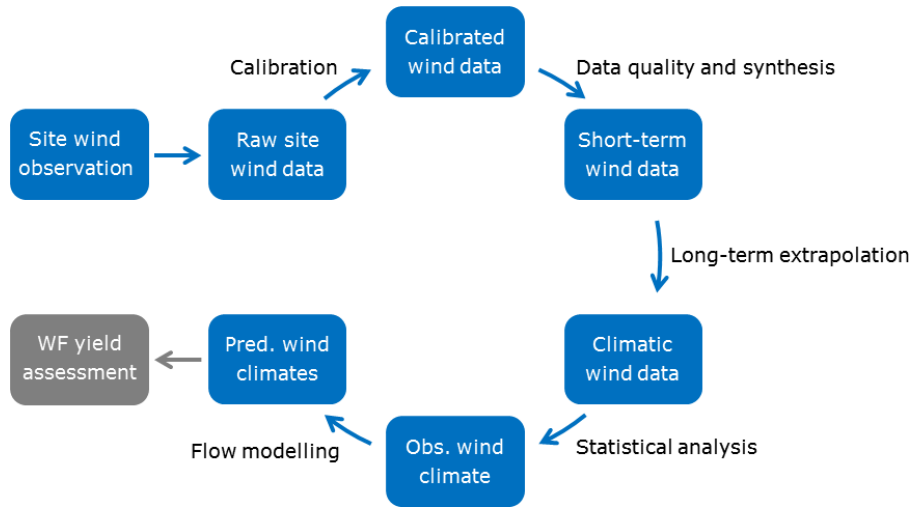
Site wind observation

Raw site wind data

Calibration

Calibrated wind data

Data quality and synthesis

Short-term wind data

Long-term extrapolation

Climatic wind data

Statistical analysis

Obs. wind climate

Flow modelling

Pred. wind climates

WF yield assessment